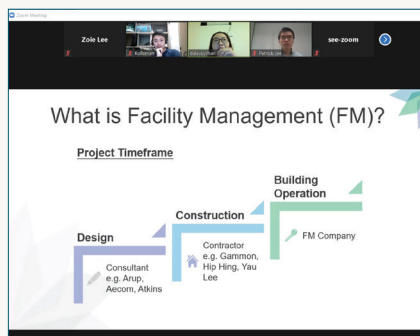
Zoom Meeting

Zoie Lee

Kuilian

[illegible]

Patrick Lee

see-zoom

What is Facility Management (FM)?

Project Timeframe

Building Operation

Construction

Design

Contractor e.g. Gammon, Hip Hing, Yau Lee

FM Company

Consultant e.g. Arup, Aecom, Atkins